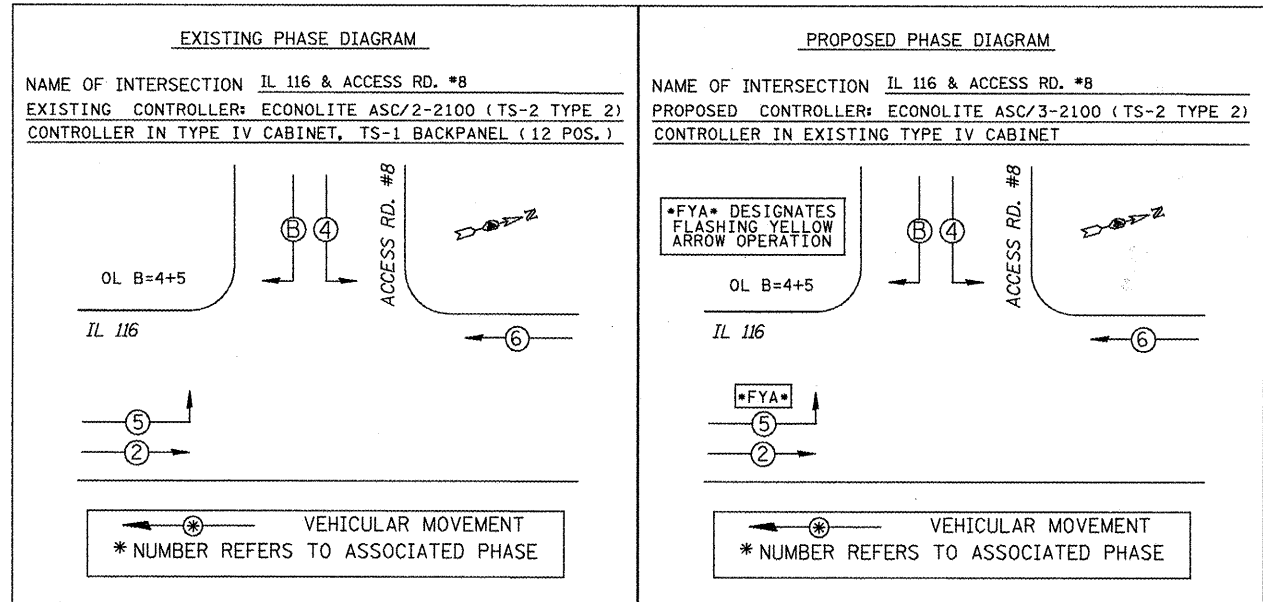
EXISTING PHASE DIAGRAM

NAME OF INTERSECTION IL 116 & ACCESS RD. *8
EXISTING CONTROLLER: ECONOLITE ASC/2-2100 (TS-2 TYPE 2)
CONTROLLER IN TYPE IV CABINET, TS-1 BACKPANEL (12 POS.)

ACCESS RD. #8

B 4

OL B=4+5

IL 116

6

5
2

VEHICULAR MOVEMENT
* NUMBER REFERS TO ASSOCIATED PHASE

PROPOSED PHASE DIAGRAM

NAME OF INTERSECTION IL 116 & ACCESS RD. *8
PROPOSED CONTROLLER: ECONOLITE ASC/3-2100 (TS-2 TYPE 2)
CONTROLLER IN EXISTING TYPE IV CABINET

*FYA* DESIGNATES FLASHING YELLOW ARROW OPERATION

ACCESS RD. #8

B 4

OL B=4+5

IL 116

6

*FYA*
5
2

VEHICULAR MOVEMENT
* NUMBER REFERS TO ASSOCIATED PHASE